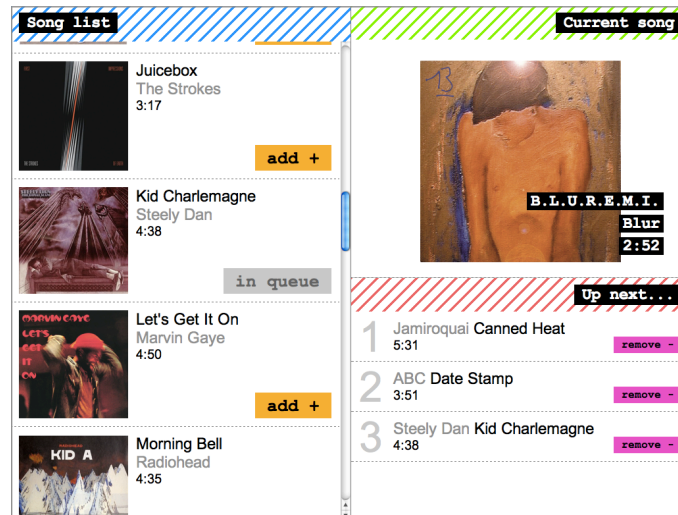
Song list

Juicebox
The Strokes
3:17
add +

Kid Charlemagne
Steely Dan
4:38
in queue

Let's Get It On
Marvin Gaye
4:50
add +

Morning Bell
Radiohead
4:35

Current song

B.L.U.R.E.M.I.
Blur
2:52

Up next...

1 Jamiroquai Canned Heat
5:31
remove -

2 ABC Date Stamp
3:51
remove -

3 Steely Dan Kid Charlemagne
4:38
remove -